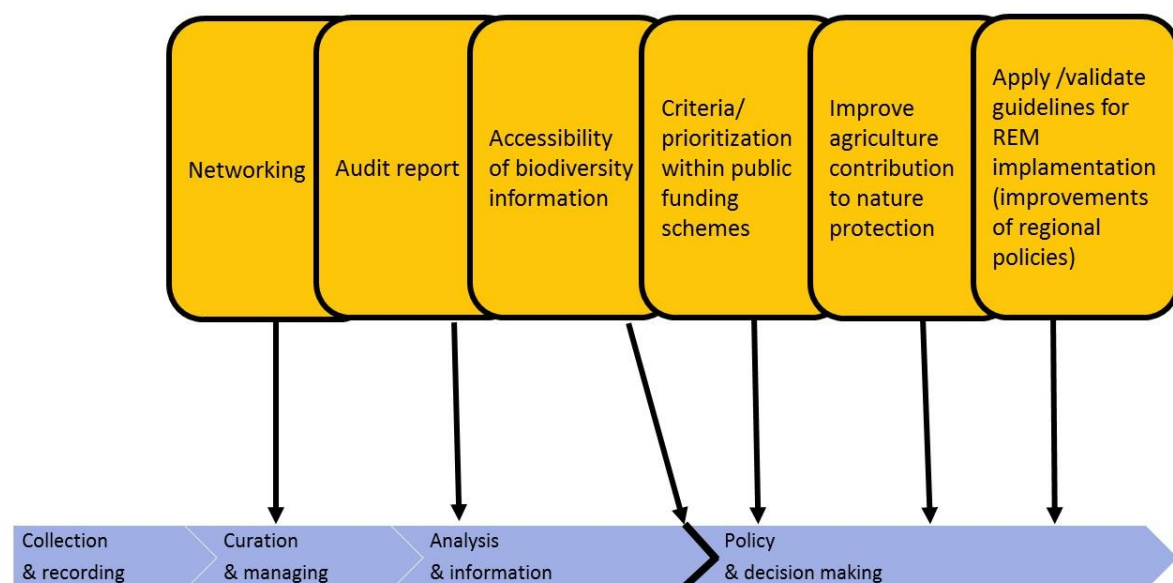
Networking

Audit report

Accessibility of biodiversity information

Criteria/ prioritization within public funding schemes

Improve agriculture contribution to nature protection

Apply /validate guidelines for REM implamentation (improvements of regional policies)

Collection & recording

Curation & managing

Analysis & information

Policy & decision making